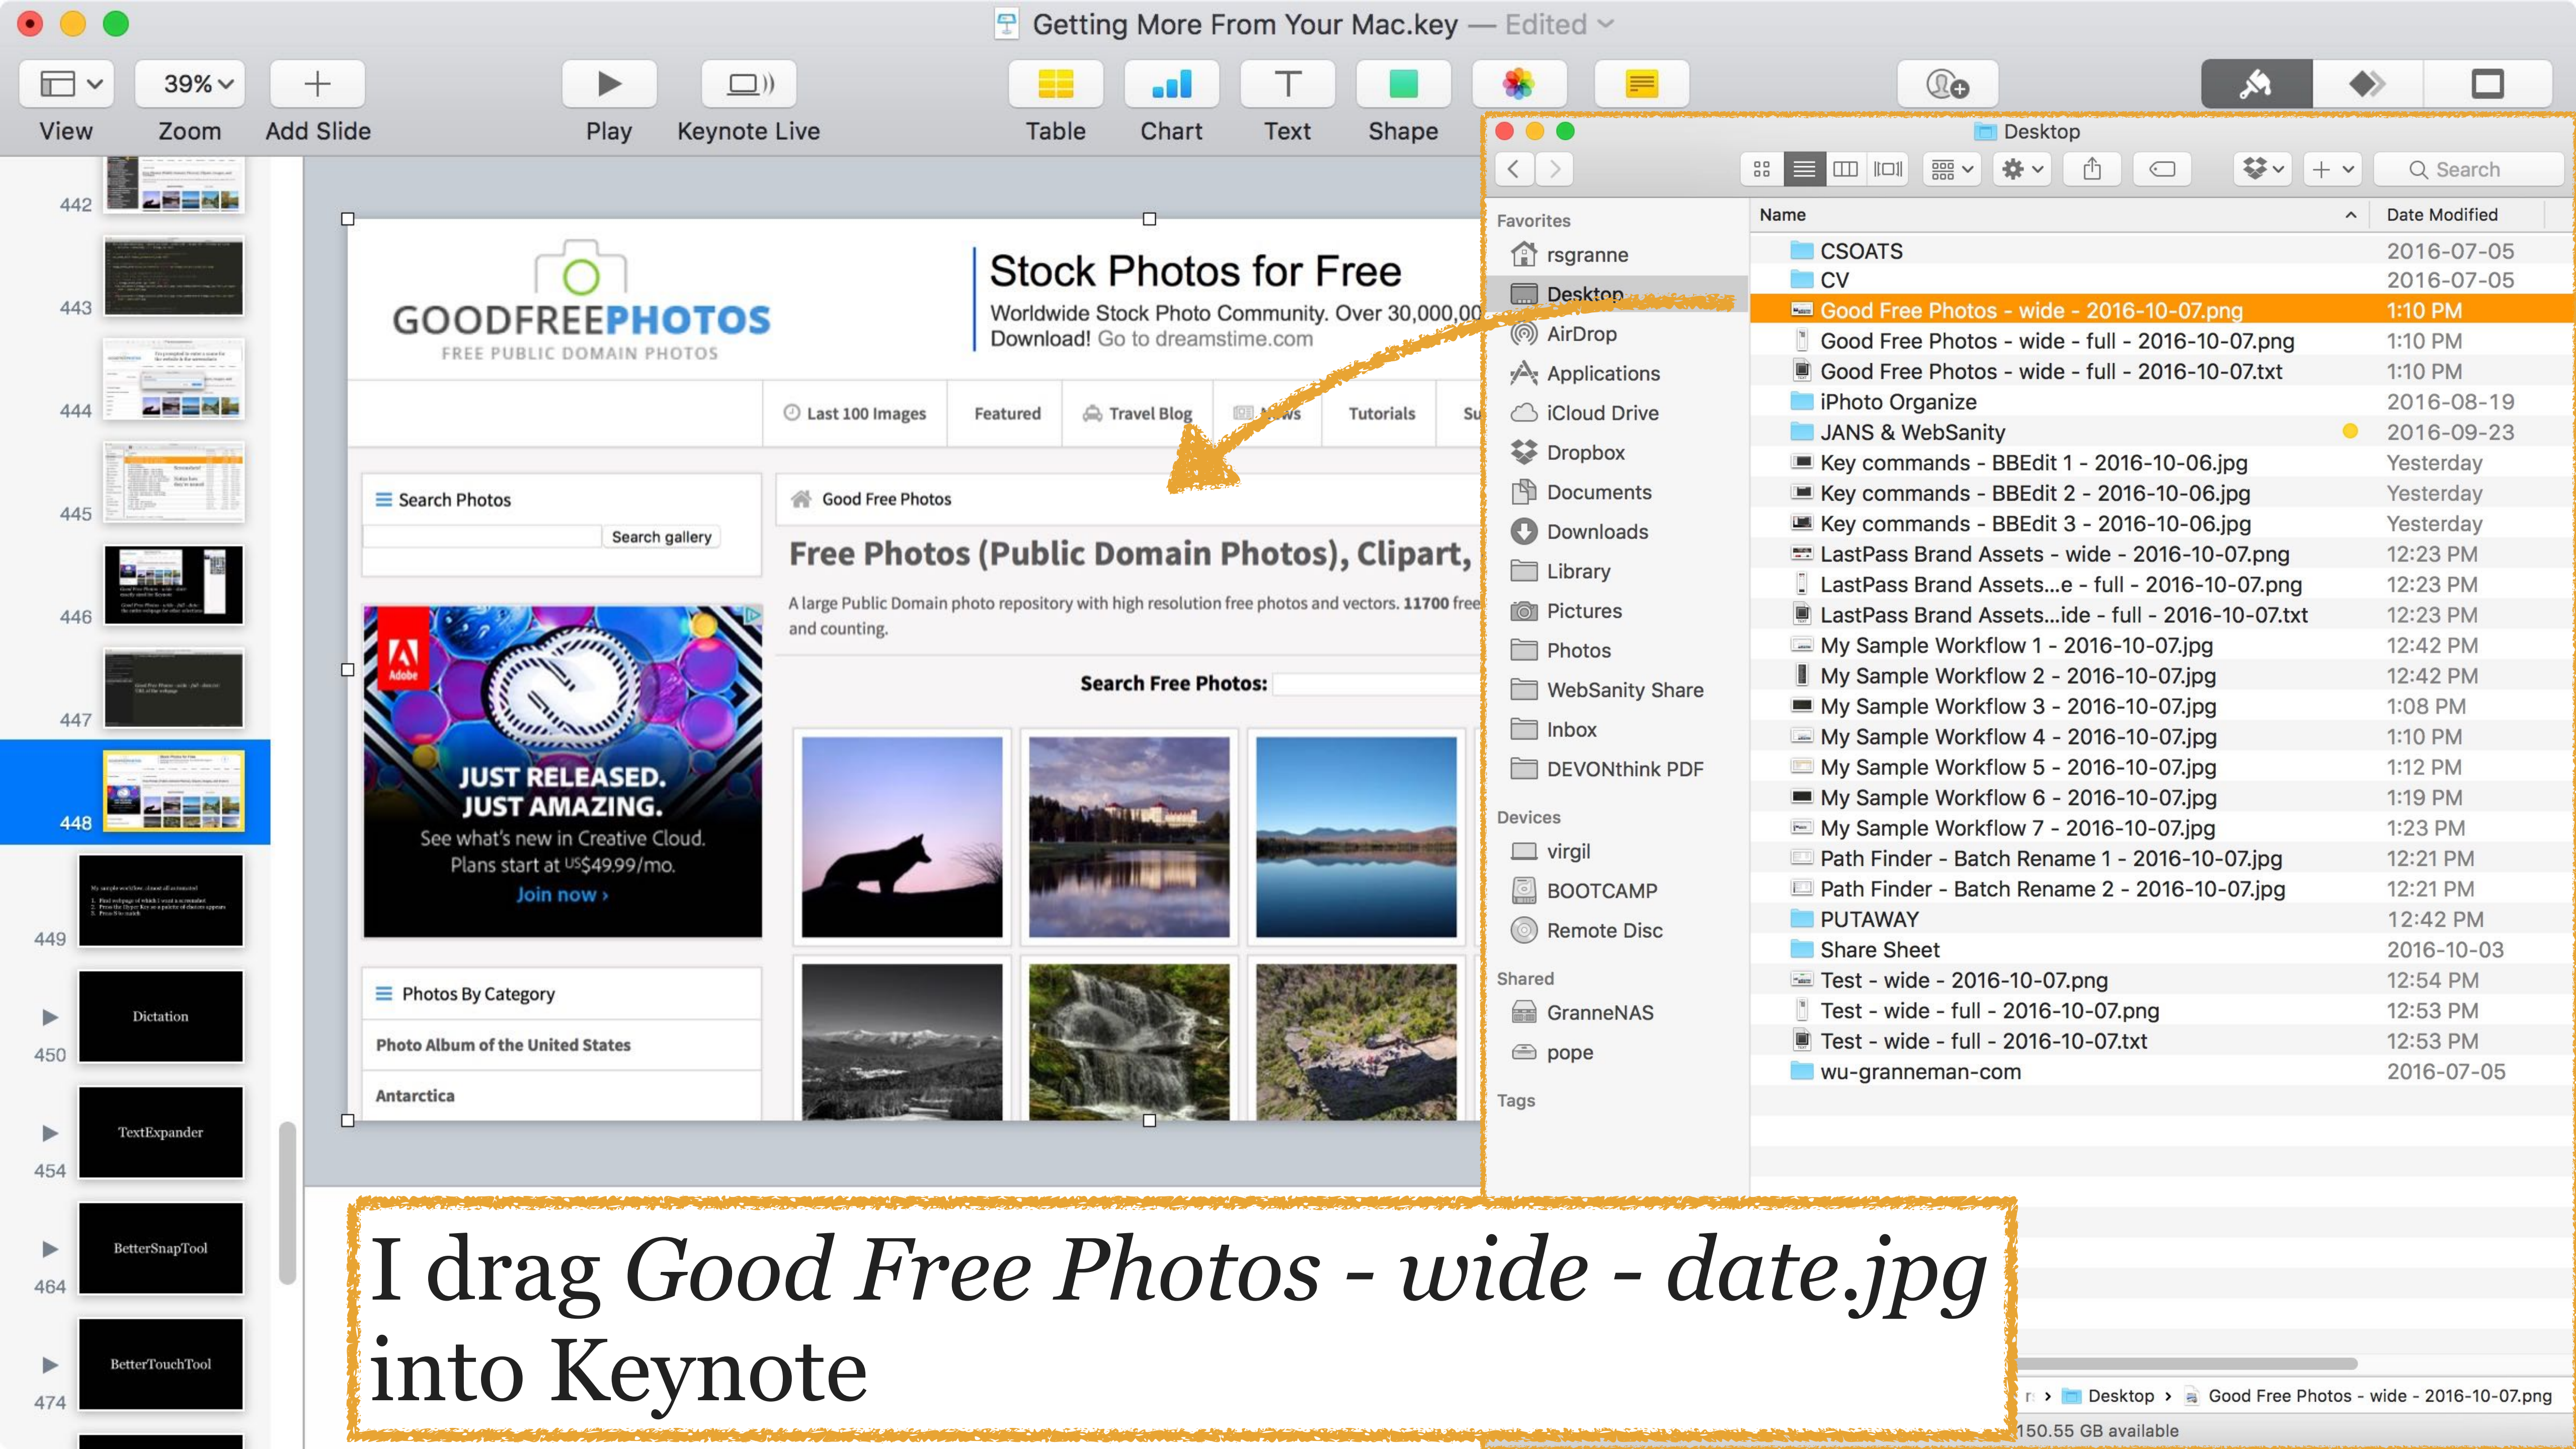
Getting More From Your Mac.key — Edited

View Zoom Add Slide Play Keynote Live Table Chart Text Shape

39%

442
443
444
445
446
447
448
449
Dictation
450
TextExpander
454
BetterSnapTool
464
BetterTouchTool
474

GOODFREEPHOTOS
FREE PUBLIC DOMAIN PHOTOS

Stock Photos for Free
Worldwide Stock Photo Community. Over 30,000,00
Download! Go to dreamstime.com

Last 100 Images | Featured | Travel Blog | News | Tutorials | Su

Search Photos
Search gallery

Good Free Photos

Free Photos (Public Domain Photos), Clipart,

A large Public Domain photo repository with high resolution free photos and vectors. 11700 free and counting.

Search Free Photos:

Adobe
JUST RELEASED.
JUST AMAZING.
See what's new in Creative Cloud.
Plans start at US$49.99/mo.
Join now ›

Photos By Category
Photo Album of the United States
Antarctica

Desktop

Search

Favorites
rsgranne
Desktop
AirDrop
Applications
iCloud Drive
Dropbox
Documents
Downloads
Library
Pictures
Photos
WebSanity Share
Inbox
DEVONthink PDF
Devices
virgil
BOOTCAMP
Remote Disc
Shared
GranneNAS
pope
Tags

| Name | Date Modified |
|---|---|
| CSOATS | 2016-07-05 |
| CV | 2016-07-05 |
| Good Free Photos - wide - 2016-10-07.png | 1:10 PM |
| Good Free Photos - wide - full - 2016-10-07.png | 1:10 PM |
| Good Free Photos - wide - full - 2016-10-07.txt | 1:10 PM |
| iPhoto Organize | 2016-08-19 |
| JANS & WebSanity | 2016-09-23 |
| Key commands - BBEdit 1 - 2016-10-06.jpg | Yesterday |
| Key commands - BBEdit 2 - 2016-10-06.jpg | Yesterday |
| Key commands - BBEdit 3 - 2016-10-06.jpg | Yesterday |
| LastPass Brand Assets - wide - 2016-10-07.png | 12:23 PM |
| LastPass Brand Assets...e - full - 2016-10-07.png | 12:23 PM |
| LastPass Brand Assets...ide - full - 2016-10-07.txt | 12:23 PM |
| My Sample Workflow 1 - 2016-10-07.jpg | 12:42 PM |
| My Sample Workflow 2 - 2016-10-07.jpg | 12:42 PM |
| My Sample Workflow 3 - 2016-10-07.jpg | 1:08 PM |
| My Sample Workflow 4 - 2016-10-07.jpg | 1:10 PM |
| My Sample Workflow 5 - 2016-10-07.jpg | 1:12 PM |
| My Sample Workflow 6 - 2016-10-07.jpg | 1:19 PM |
| My Sample Workflow 7 - 2016-10-07.jpg | 1:23 PM |
| Path Finder - Batch Rename 1 - 2016-10-07.jpg | 12:21 PM |
| Path Finder - Batch Rename 2 - 2016-10-07.jpg | 12:21 PM |
| PUTAWAY | 12:42 PM |
| Share Sheet | 2016-10-03 |
| Test - wide - 2016-10-07.png | 12:54 PM |
| Test - wide - full - 2016-10-07.png | 12:53 PM |
| Test - wide - full - 2016-10-07.txt | 12:53 PM |
| wu-granneman-com | 2016-07-05 |

Desktop › Good Free Photos - wide - 2016-10-07.png
150.55 GB available

I drag Good Free Photos - wide - date.jpg into Keynote